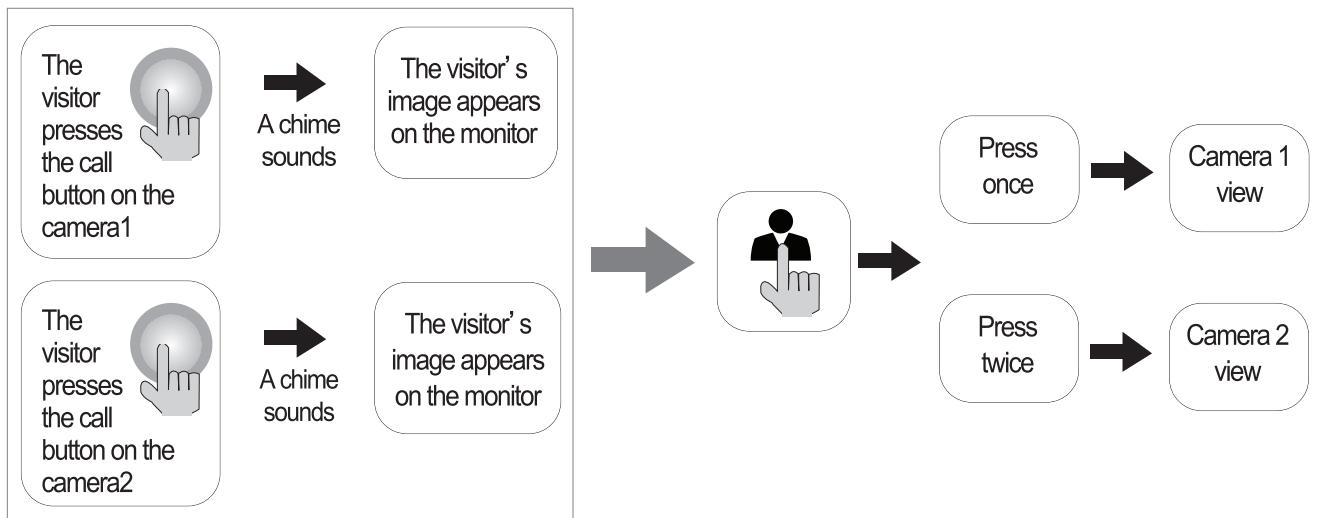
The visitor presses the call button on the camera1

A chime sounds

The visitor' s image appears on the monitor

The visitor presses the call button on the camera2

A chime sounds

The visitor' s image appears on the monitor

Press once

Camera 1 view

Press twice

Camera 2 view